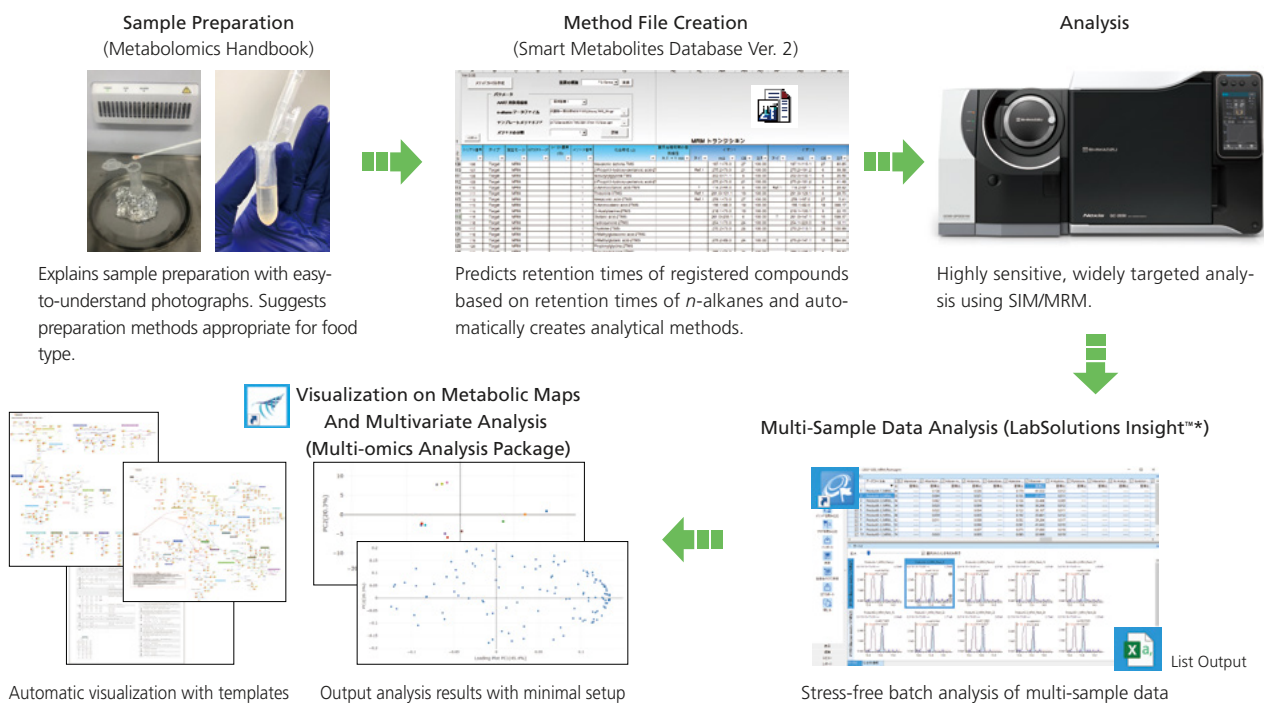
Sample Preparation
(Metabolomics Handbook)

Explains sample preparation with easy-to-understand photographs. Suggests preparation methods appropriate for food type.

Method File Creation
(Smart Metabolites Database Ver. 2)

MRM トランジション

Predicts retention times of registered compounds based on retention times of *n*-alkanes and automatically creates analytical methods.

Analysis

Highly sensitive, widely targeted analysis using SIM/MRM.

Multi-Sample Data Analysis (LabSolutions Insight™*)

List Output

Stress-free batch analysis of multi-sample data

Visualization on Metabolic Maps And Multivariate Analysis
(Multi-omics Analysis Package)

Automatic visualization with templates

Output analysis results with minimal setup